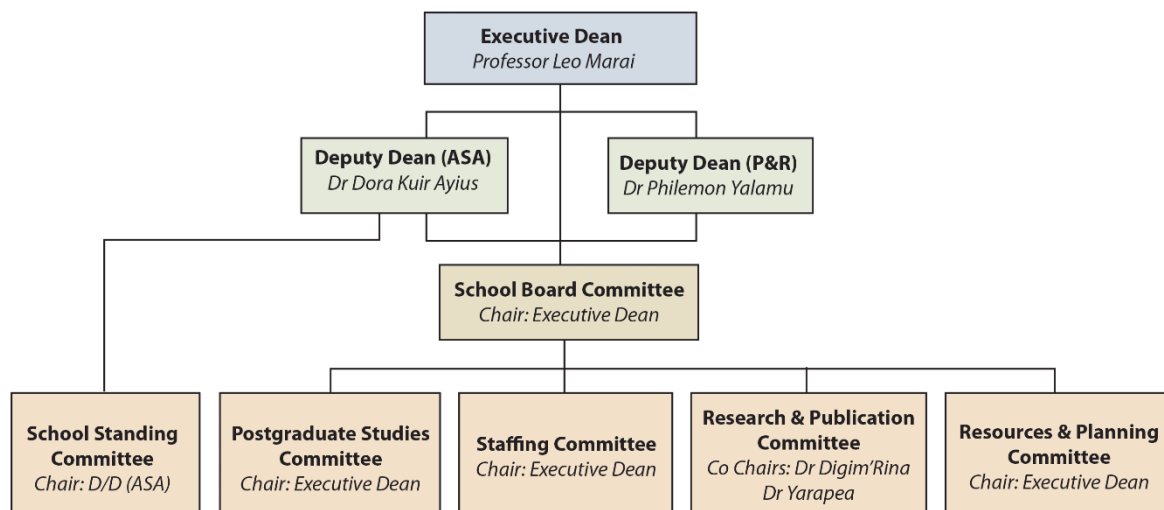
**Executive Dean**
*Professor Leo Marai*

**Deputy Dean (ASA)**
*Dr Dora Kuir Ayius*

**Deputy Dean (P&R)**
*Dr Philemon Yalamu*

**School Board Committee**
*Chair: Executive Dean*

**School Standing Committee**
*Chair: D/D (ASA)*

**Postgraduate Studies Committee**
*Chair: Executive Dean*

**Staffing Committee**
*Chair: Executive Dean*

**Research & Publication Committee**
*Co Chairs: Dr Digim'Rina Dr Yarapea*

**Resources & Planning Committee**
*Chair: Executive Dean*